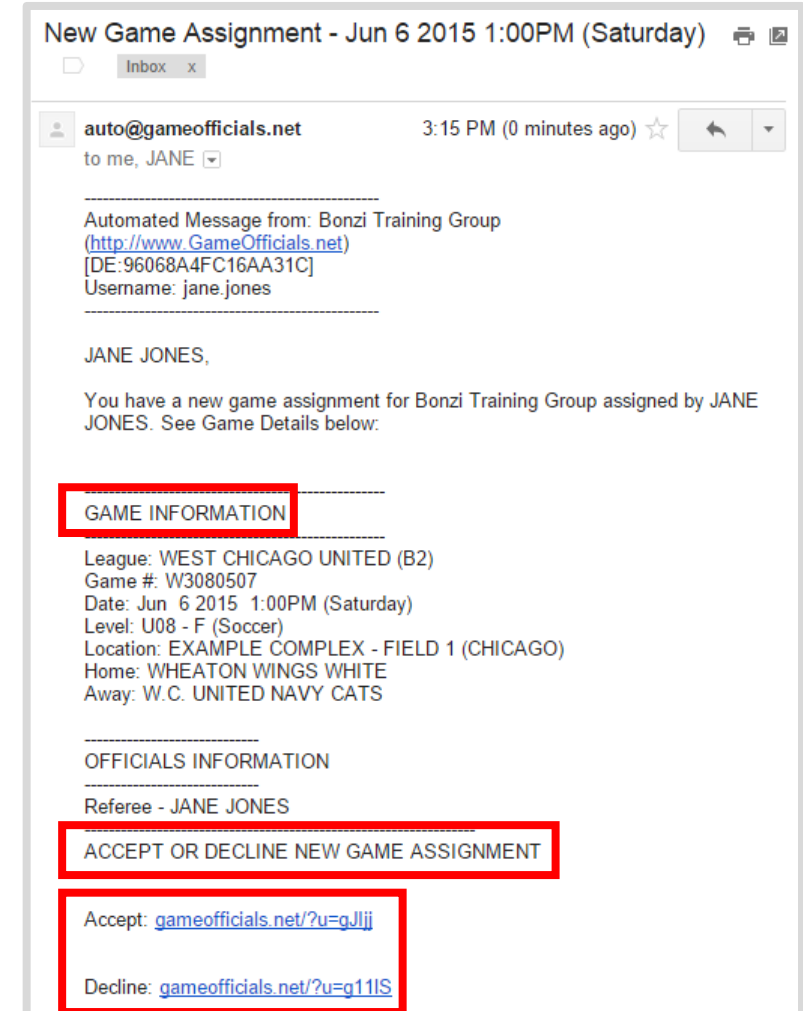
New Game Assignment - Jun 6 2015 1:00PM (Saturday)

Inbox x

auto@gameofficials.net

3:15 PM (0 minutes ago)

to me, JANE

-------------------------------------------------
Automated Message from: Bonzi Training Group
(http://www.GameOfficials.net)
[DE:96068A4FC16AA31C]
Username: jane.jones
-------------------------------------------------

JANE JONES,

You have a new game assignment for Bonzi Training Group assigned by JANE JONES. See Game Details below:

-------------------------------------------------
GAME INFORMATION
-------------------------------------------------
League: WEST CHICAGO UNITED (B2)
Game #: W3080507
Date: Jun 6 2015 1:00PM (Saturday)
Level: U08 - F (Soccer)
Location: EXAMPLE COMPLEX - FIELD 1 (CHICAGO)
Home: WHEATON WINGS WHITE
Away: W.C. UNITED NAVY CATS

-----------------------------
OFFICIALS INFORMATION
-----------------------------
Referee - JANE JONES
-------------------------------------------------
ACCEPT OR DECLINE NEW GAME ASSIGNMENT

Accept: gameofficials.net/?u=gJljj

Decline: gameofficials.net/?u=g11lS